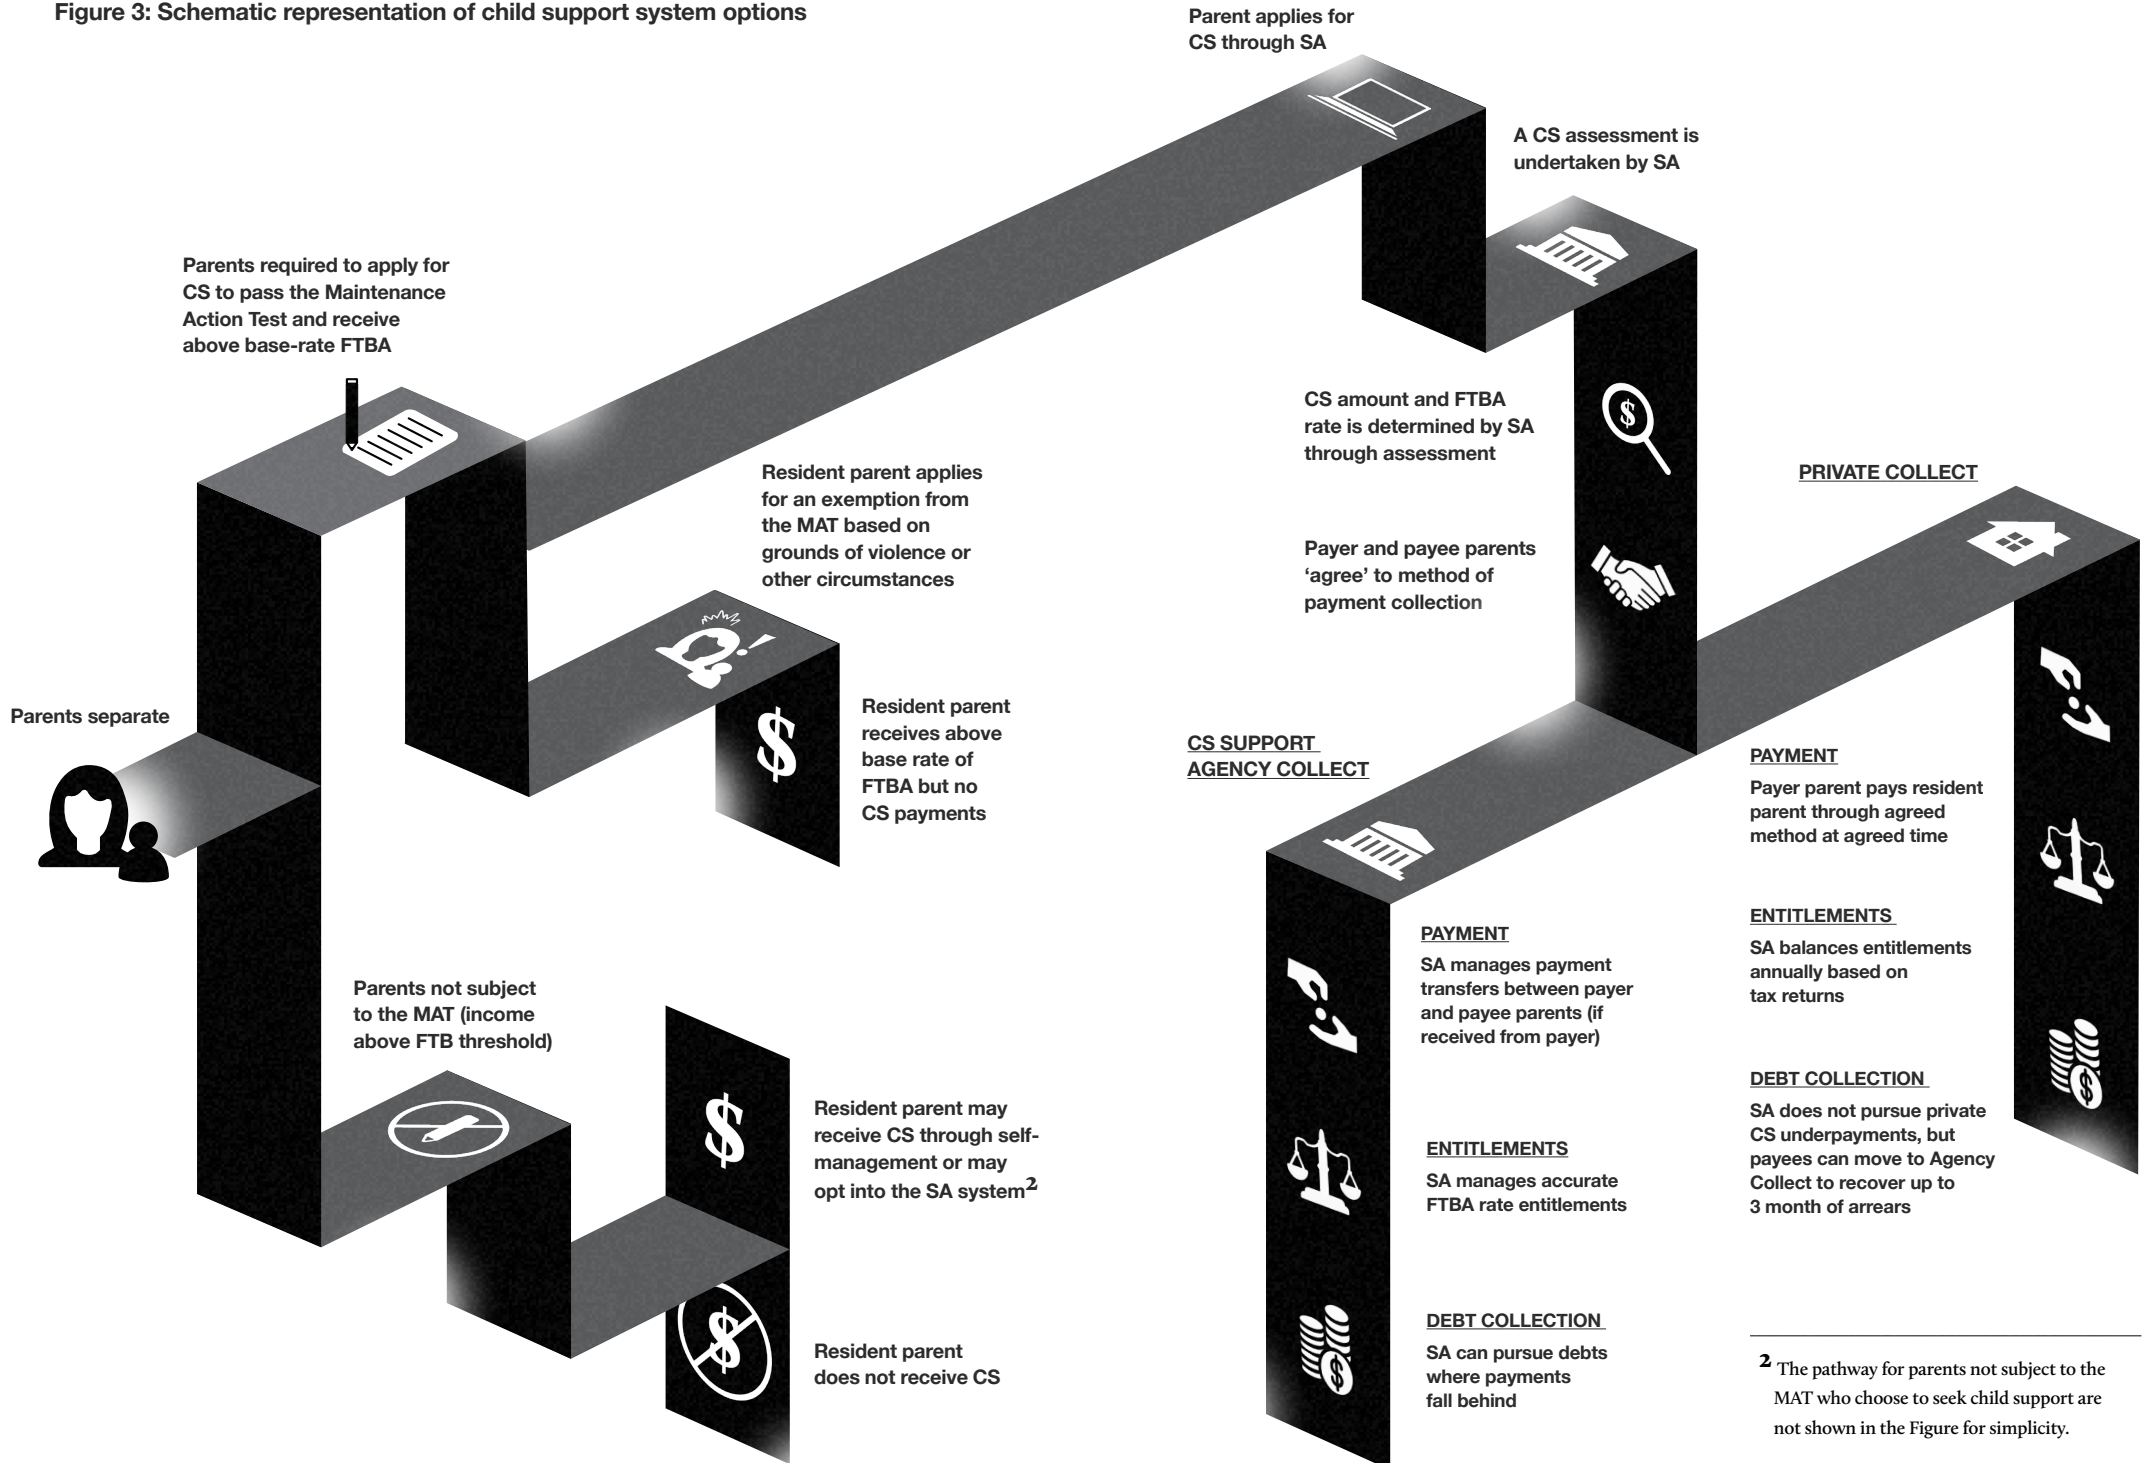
Figure 3: Schematic representation of child support system options

Parents separate

Parents required to apply for CS to pass the Maintenance Action Test and receive above base-rate FTBA

Parent applies for CS through SA

A CS assessment is undertaken by SA

Resident parent applies for an exemption from the MAT based on grounds of violence or other circumstances

Resident parent receives above base rate of FTBA but no CS payments

CS amount and FTBA rate is determined by SA through assessment

Payer and payee parents 'agree' to method of payment collection

PRIVATE COLLECT

CS SUPPORT AGENCY COLLECT

PAYMENT

Payer parent pays resident parent through agreed method at agreed time

ENTITLEMENTS

SA balances entitlements annually based on tax returns

DEBT COLLECTION

SA does not pursue private CS underpayments, but payees can move to Agency Collect to recover up to 3 month of arrears

PAYMENT

SA manages payment transfers between payer and payee parents (if received from payer)

ENTITLEMENTS

SA manages accurate FTBA rate entitlements

DEBT COLLECTION

SA can pursue debts where payments fall behind

Parents not subject to the MAT (income above FTB threshold)

Resident parent may receive CS through self-management or may opt into the SA system$^2$

Resident parent does not receive CS

$^2$ The pathway for parents not subject to the MAT who choose to seek child support are not shown in the Figure for simplicity.